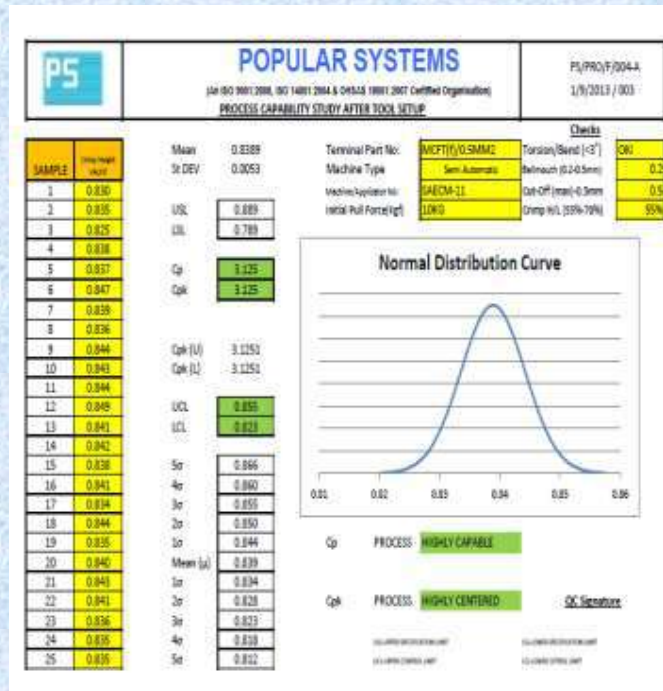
PS

POPULAR SYSTEMS

(An ISO 9001:2008, ISO 14001:2004 & OHSAS 18001:2007 Certified Organisation)

PROCESS CAPABILITY STUDY AFTER TOOL SETUP

PS/PRO/F/004-A

1/9/2013 / 003

| SAMPLE | Crimp Height (mm) |
|---|---|
| 1 | 0.830 |
| 2 | 0.835 |
| 3 | 0.825 |
| 4 | 0.838 |
| 5 | 0.837 |
| 6 | 0.847 |
| 7 | 0.839 |
| 8 | 0.836 |
| 9 | 0.844 |
| 10 | 0.843 |
| 11 | 0.844 |
| 12 | 0.849 |
| 13 | 0.841 |
| 14 | 0.842 |
| 15 | 0.838 |
| 16 | 0.841 |
| 17 | 0.834 |
| 18 | 0.844 |
| 19 | 0.835 |
| 20 | 0.840 |
| 21 | 0.843 |
| 22 | 0.841 |
| 23 | 0.836 |
| 24 | 0.835 |
| 25 | 0.835 |

Mean 0.8389
St DEV 0.0053

USL 0.889
LSL 0.789

Cp 3.125
Cpk 3.125

Cpk (U) 3.1251
Cpk (L) 3.1251

UCL 0.855
LCL 0.823

| 5σ | 0.866 |
|---|---|
| 4σ | 0.860 |
| 3σ | 0.855 |
| 2σ | 0.850 |
| 1σ | 0.844 |
| Mean (μ) | 0.839 |
| 1σ | 0.834 |
| 2σ | 0.828 |
| 3σ | 0.823 |
| 4σ | 0.818 |
| 5σ | 0.812 |

Terminal Part No: MCFT(F)/0.5MM2
Machine Type: Semi Automatic
Machine/Applicator No: SAECM-11
Initial Pull Force(kgf): 10KG

Checks
Torsion/Bend (<3°) OK
Bellmouth (0.2-0.5mm) 0.2
Cut-Off (max)-0.5mm 0.5
Crimp H/L (55%-70%) 55%

Normal Distribution Curve

0.81 0.82 0.83 0.84 0.85 0.86

Cp PROCESS HIGHLY CAPABLE

Cpk PROCESS HIGHLY CENTERED

QC Signature

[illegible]